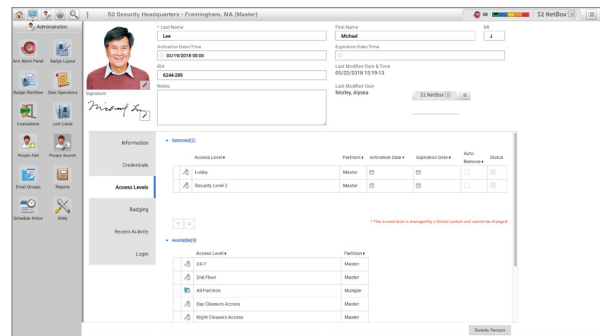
02 Security Headquarters - Framingham, MA (Master)

38

S1 NetBox

Administration

Arm Alarm Panel

Badge Layout

Badge Workflow

Data Operations

Evacuations

Lost Cards

People Add

People Search

Email Groups

Reports

Schedule Action

Utility

* Last Name
Lee

First Name
Michael

MI
J

Activation Date/Time
03/19/2018 00:00

Expiration Date/Time

ID#
6244-289

Last Modified Date & Time
05/22/2018 15:19:13

Notes

Last Modified User
Morley, Alyssa

S1 NetBox

Signature

Information

Credentials

Access Levels

Badging

Recent Activity

Login

Selected(2)

| Access Level | Partition | Activation Date | Expiration Date | Auto Remove | Status |
|---|---|---|---|---|---|
| Lobby | Master | | | | |
| Security Level 2 | Master | | | | |

* This access level is managed by a Global system and cannot be changed.

Available(9)

| Access Level | Partition |
|---|---|
| 24/7 | Master |
| 2nd Floor | Master |
| All Partition | Multiple |
| Day Cleaners Access | Master |
| Night Cleaners Access | Master |

Delete Person